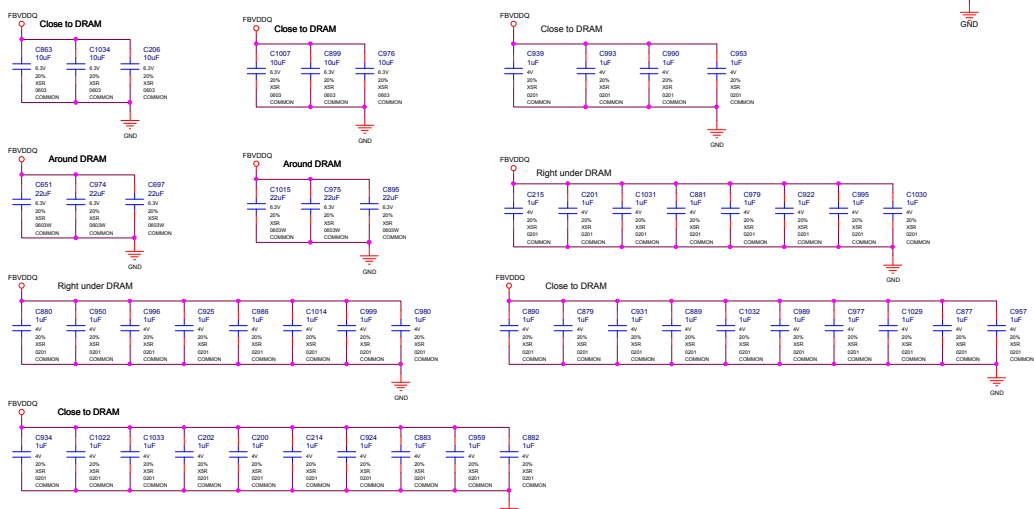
FBVDDQ
Close to DRAM
C863 10uF 6.3V 20% X5R 0603 COMMON
C1034 10uF 6.3V 20% X5R 0603 COMMON
C206 10uF 6.3V 20% X5R 0603 COMMON
GND

FBVDDQ
Close to DRAM
C1007 10uF 6.3V 20% X5R 0603 COMMON
C899 10uF 6.3V 20% X5R 0603 COMMON
C976 10uF 6.3V 20% X5R 0603 COMMON
GND

FBVDDQ
Close to DRAM
C939 1uF 4V 20% X5R 0201 COMMON
C993 1uF 4V 20% X5R 0201 COMMON
C990 1uF 4V 20% X5R 0201 COMMON
C953 1uF 4V 20% X5R 0201 COMMON
GND

GND

FBVDDQ
Around DRAM
C651 22uF 6.3V 20% X5R 0603W COMMON
C974 22uF 6.3V 20% X5R 0603W COMMON
C697 22uF 6.3V 20% X5R 0603W COMMON
GND

FBVDDQ
Around DRAM
C1015 22uF 6.3V 20% X5R 0603W COMMON
C975 22uF 6.3V 20% X5R 0603W COMMON
C895 22uF 6.3V 20% X5R 0603W COMMON
GND

FBVDDQ
Right under DRAM
C215 1uF 4V 20% X5R 0201 COMMON
C201 1uF 4V 20% X5R 0201 COMMON
C1031 1uF 4V 20% X5R 0201 COMMON
C881 1uF 4V 20% X5R 0201 COMMON
C979 1uF 4V 20% X5R 0201 COMMON
C922 1uF 4V 20% X5R 0201 COMMON
C995 1uF 4V 20% X5R 0201 COMMON
C1030 1uF 4V 20% X5R 0201 COMMON
GND

FBVDDQ
Right under DRAM
C880 1uF 4V 20% X5R 0201 COMMON
C950 1uF 4V 20% X5R 0201 COMMON
C996 1uF 4V 20% X5R 0201 COMMON
C925 1uF 4V 20% X5R 0201 COMMON
C986 1uF 4V 20% X5R 0201 COMMON
C1014 1uF 4V 20% X5R 0201 COMMON
C999 1uF 4V 20% X5R 0201 COMMON
C980 1uF 4V 20% X5R 0201 COMMON
GND

FBVDDQ
Close to DRAM
C890 1uF 4V 20% X5R 0201 COMMON
C879 1uF 4V 20% X5R 0201 COMMON
C931 1uF 4V 20% X5R 0201 COMMON
C889 1uF 4V 20% X5R 0201 COMMON
C1032 1uF 4V 20% X5R 0201 COMMON
C989 1uF 4V 20% X5R 0201 COMMON
C977 1uF 4V 20% X5R 0201 COMMON
C1029 1uF 4V 20% X5R 0201 COMMON
C877 1uF 4V 20% X5R 0201 COMMON
C957 1uF 4V 20% X5R 0201 COMMON
GND

FBVDDQ
Close to DRAM
C934 1uF 4V 20% X5R 0201 COMMON
C1022 1uF 4V 20% X5R 0201 COMMON
C1033 1uF 4V 20% X5R 0201 COMMON
C202 1uF 4V 20% X5R 0201 COMMON
C200 1uF 4V 20% X5R 0201 COMMON
C214 1uF 4V 20% X5R 0201 COMMON
C924 1uF 4V 20% X5R 0201 COMMON
C883 1uF 4V 20% X5R 0201 COMMON
C959 1uF 4V 20% X5R 0201 COMMON
C882 1uF 4V 20% X5R 0201 COMMON